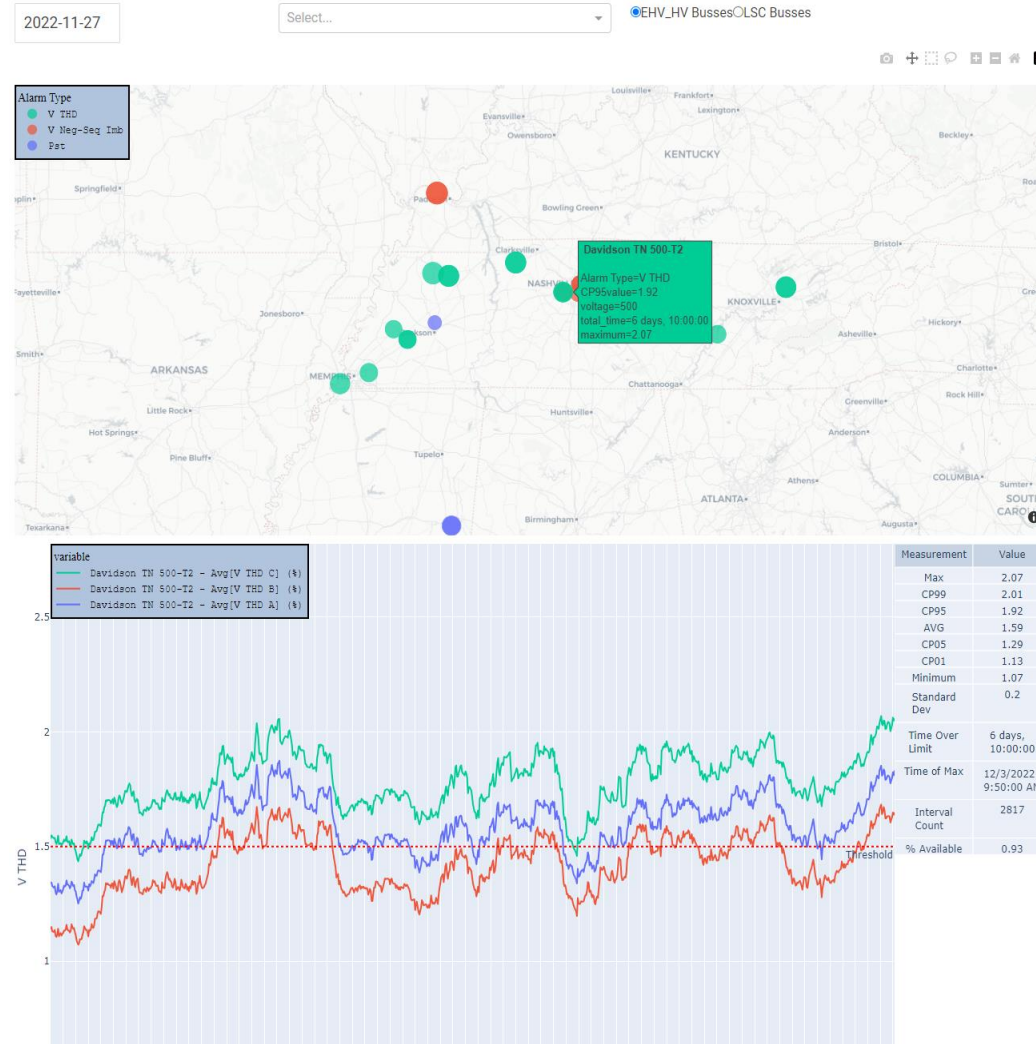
2022-11-27

Select...

EHV_HV Busses LSC Busses

Alarm Type
V THD
V Neg-Seq Imb
Pst

Louisville
Frankfort
Evansville
Lexington
Owensboro
Beckley
KENTUCKY
Springfield
Paducah
Bowling Green
Clarksville
Bristol
Fayetteville
NASHVILLE
KNOXVILLE
Jonesboro
Jackson
Asheville
Hickory
Smith
Charlotte
ARKANSAS
MEMPHIS
Chattanooga
Rock Hill
Little Rock
Huntsville
Greenville
Hot Springs
Anderson
Pine Bluff
Tupelo
Athens
COLUMBIA
Sumter
ATLANTA
SOUTH CARO
Texarkana
Birmingham
Augusta

Davidson TN 500-T2

Alarm Type=V THD
CP95value=1.92
voltage=500
total_time=6 days, 10:00:00
maximum=2.07

variable
Davidson TN 500-T2 - Avg[V THD C] (%)
Davidson TN 500-T2 - Avg[V THD B] (%)
Davidson TN 500-T2 - Avg[V THD A] (%)

2.5
2
1.5
1
V THD
Threshold

| Measurement | Value |
|---|---|
| Max | 2.07 |
| CP99 | 2.01 |
| CP95 | 1.92 |
| AVG | 1.59 |
| CP05 | 1.29 |
| CP01 | 1.13 |
| Minimum | 1.07 |
| Standard Dev | 0.2 |
| Time Over Limit | 6 days, 10:00:00 |
| Time of Max | 12/3/2022 9:50:00 AM |
| Interval Count | 2817 |
| % Available | 0.93 |